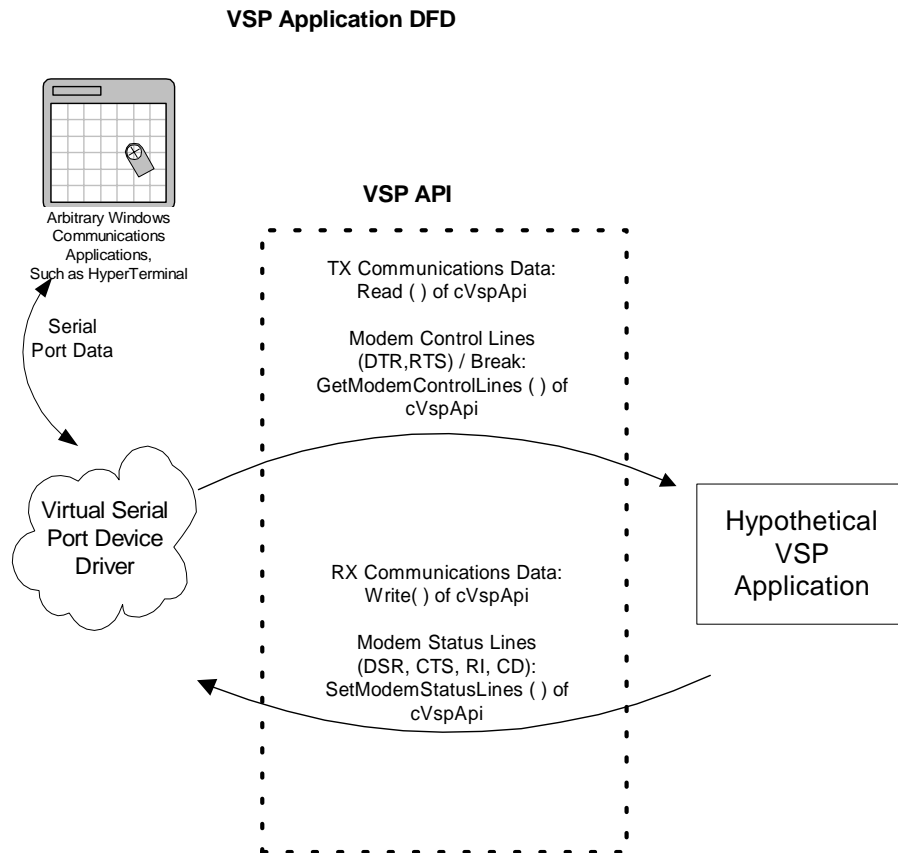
VSP Application DFD

Arbitrary Windows Communications Applications, Such as HyperTerminal

Serial Port Data

Virtual Serial Port Device Driver

VSP API

TX Communications Data: Read ( ) of cVspApi

Modem Control Lines (DTR,RTS) / Break: GetModemControlLines ( ) of cVspApi

RX Communications Data: Write( ) of cVspApi

Modem Status Lines (DSR, CTS, RI, CD): SetModemStatusLines ( ) of cVspApi

Hypothetical VSP Application